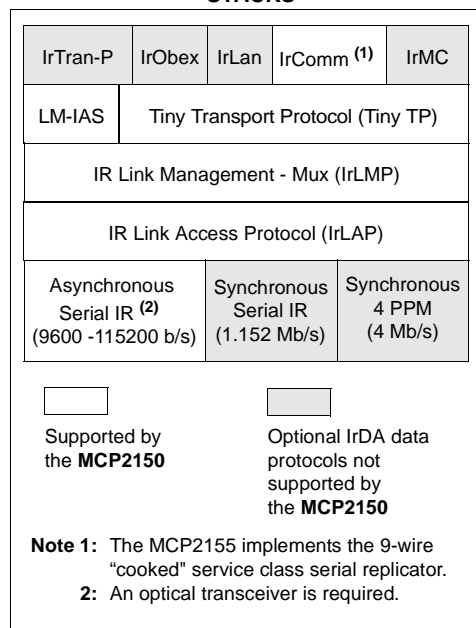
STACKS

IrTran-P | IrObex | IrLan | IrComm $^{(1)}$ | IrMC

LM-IAS | Tiny Transport Protocol (Tiny TP)

IR Link Management - Mux (IrLMP)

IR Link Access Protocol (IrLAP)

Asynchronous Serial IR $^{(2)}$ (9600 -115200 b/s) | Synchronous Serial IR (1.152 Mb/s) | Synchronous 4 PPM (4 Mb/s)

Supported by the **MCP2150**

Optional IrDA data protocols not supported by the **MCP2150**

**Note 1:** The MCP2155 implements the 9-wire "cooked" service class serial replicator.
**2:** An optical transceiver is required.